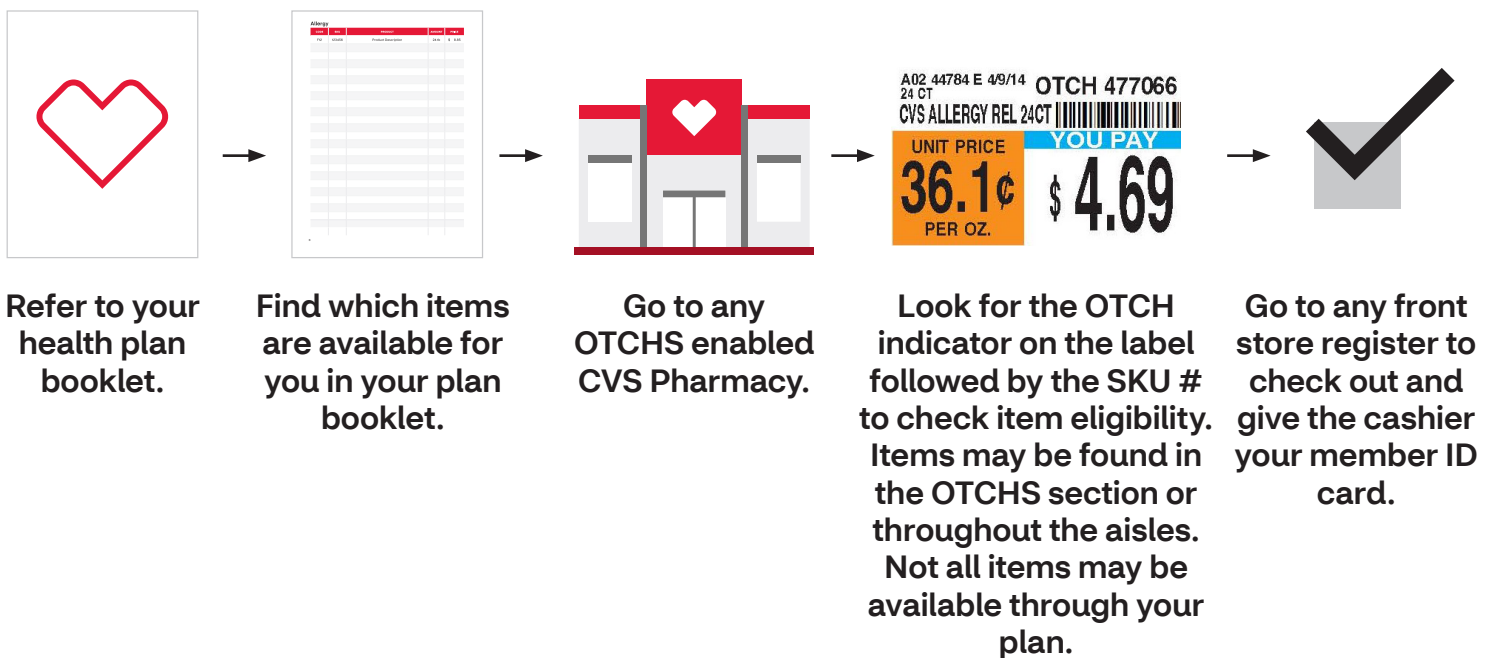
Allergy

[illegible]

A02 44784 E 4/9/14
24 CT
OTCH 477066
CVS ALLERGY REL 24CT
UNIT PRICE
36.1¢
PER OZ.
YOU PAY
$ 4.69

Refer to your health plan booklet.

Find which items are available for you in your plan booklet.

Go to any OTCHS enabled CVS Pharmacy.

Look for the OTCH indicator on the label followed by the SKU # to check item eligibility. Items may be found in the OTCHS section or throughout the aisles. Not all items may be available through your plan.

Go to any front store register to check out and give the cashier your member ID card.